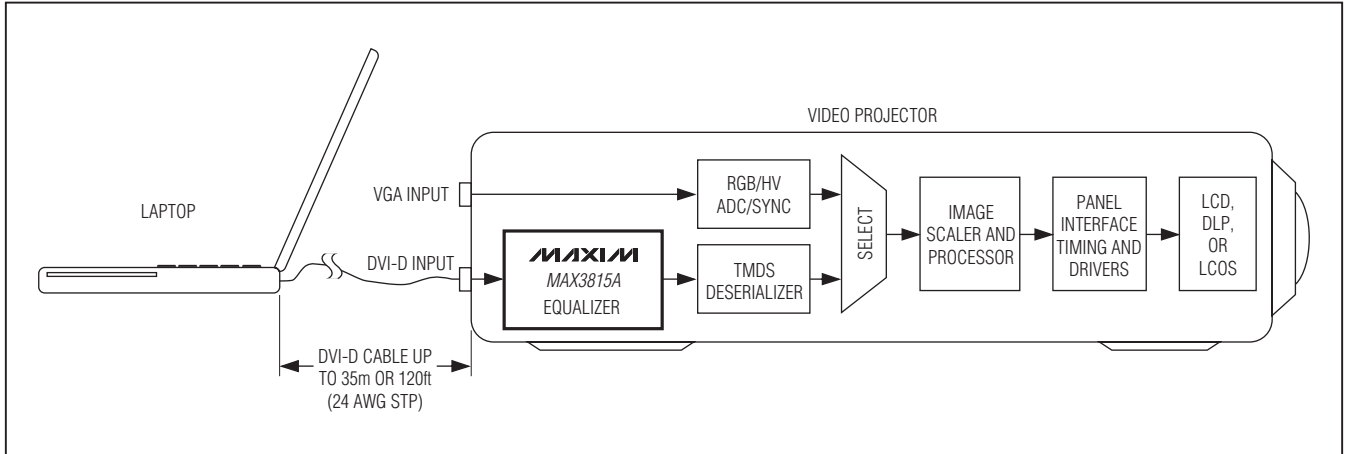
VIDEO PROJECTOR

LAPTOP

VGA INPUT

DVI-D INPUT

MAXIM

MAX3815A

EQUALIZER

RGB/HV ADC/SYNC

TMDS DESERIALIZER

SELECT

IMAGE SCALER AND PROCESSOR

PANEL INTERFACE TIMING AND DRIVERS

LCD, DLP, OR LCOS

DVI-D CABLE UP TO 35m OR 120ft (24 AWG STP)